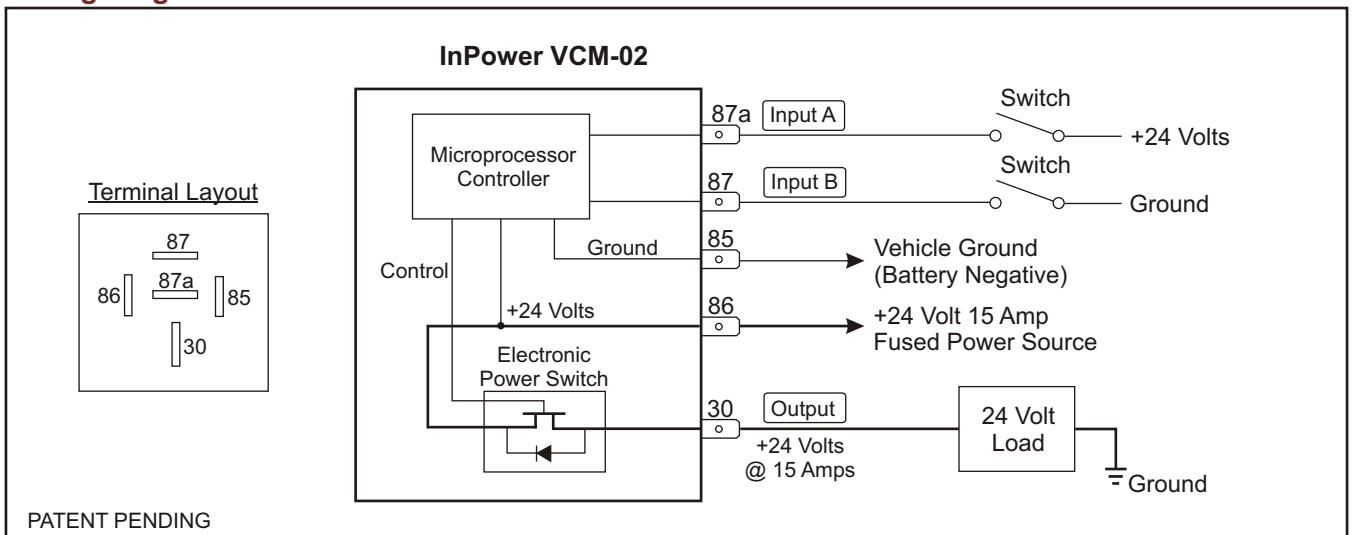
InPower VCM-02

Terminal Layout

87
86
87a
85
30

Microprocessor Controller

Control

Ground

+24 Volts

Electronic Power Switch

87a
Input A

87
Input B

85

86

30
Output

Switch
+24 Volts

Switch
Ground

Vehicle Ground (Battery Negative)

+24 Volt 15 Amp Fused Power Source

+24 Volts @ 15 Amps

24 Volt Load

Ground

PATENT PENDING